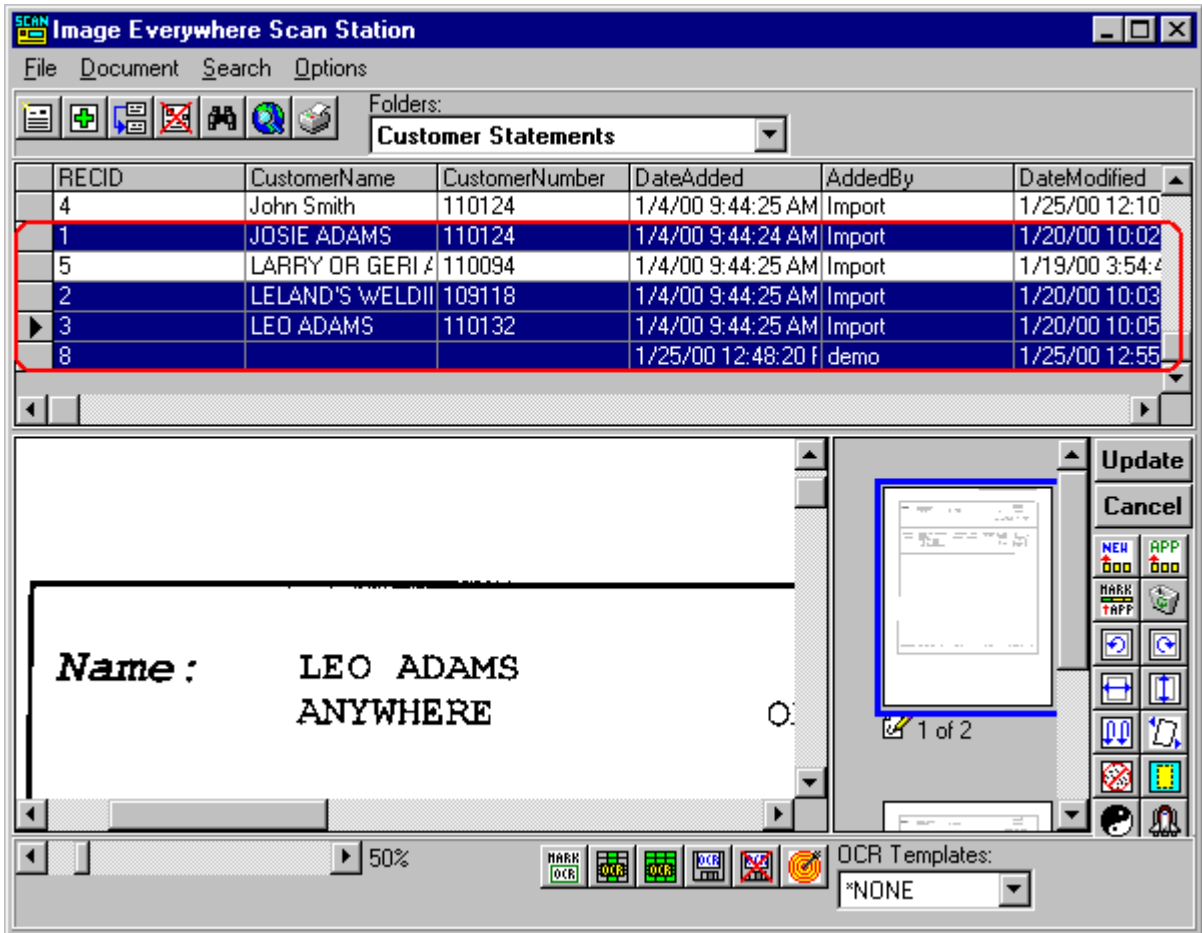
SCAN Image Everywhere Scan Station

File Document Search Options

Folders:
Customer Statements

| RECID | CustomerName | CustomerNumber | DateAdded | AddedBy | DateModified |
|---|---|---|---|---|---|
| 4 | John Smith | 110124 | 1/4/00 9:44:25 AM | Import | 1/25/00 12:10 |
| 1 | JOSIE ADAMS | 110124 | 1/4/00 9:44:24 AM | Import | 1/20/00 10:02 |
| 5 | LARRY OR GERI A | 110094 | 1/4/00 9:44:25 AM | Import | 1/19/00 3:54:4 |
| 2 | LELAND'S WELDII | 109118 | 1/4/00 9:44:25 AM | Import | 1/20/00 10:03 |
| 3 | LEO ADAMS | 110132 | 1/4/00 9:44:25 AM | Import | 1/20/00 10:05 |
| 8 | | | 1/25/00 12:48:20 F | demo | 1/25/00 12:55 |

Name: LEO ADAMS
ANYWHERE O

1 of 2

Update
Cancel
NEW APP
MARK APP

50%

MARK OCR OCR OCR OCR

OCR Templates:
*NONE